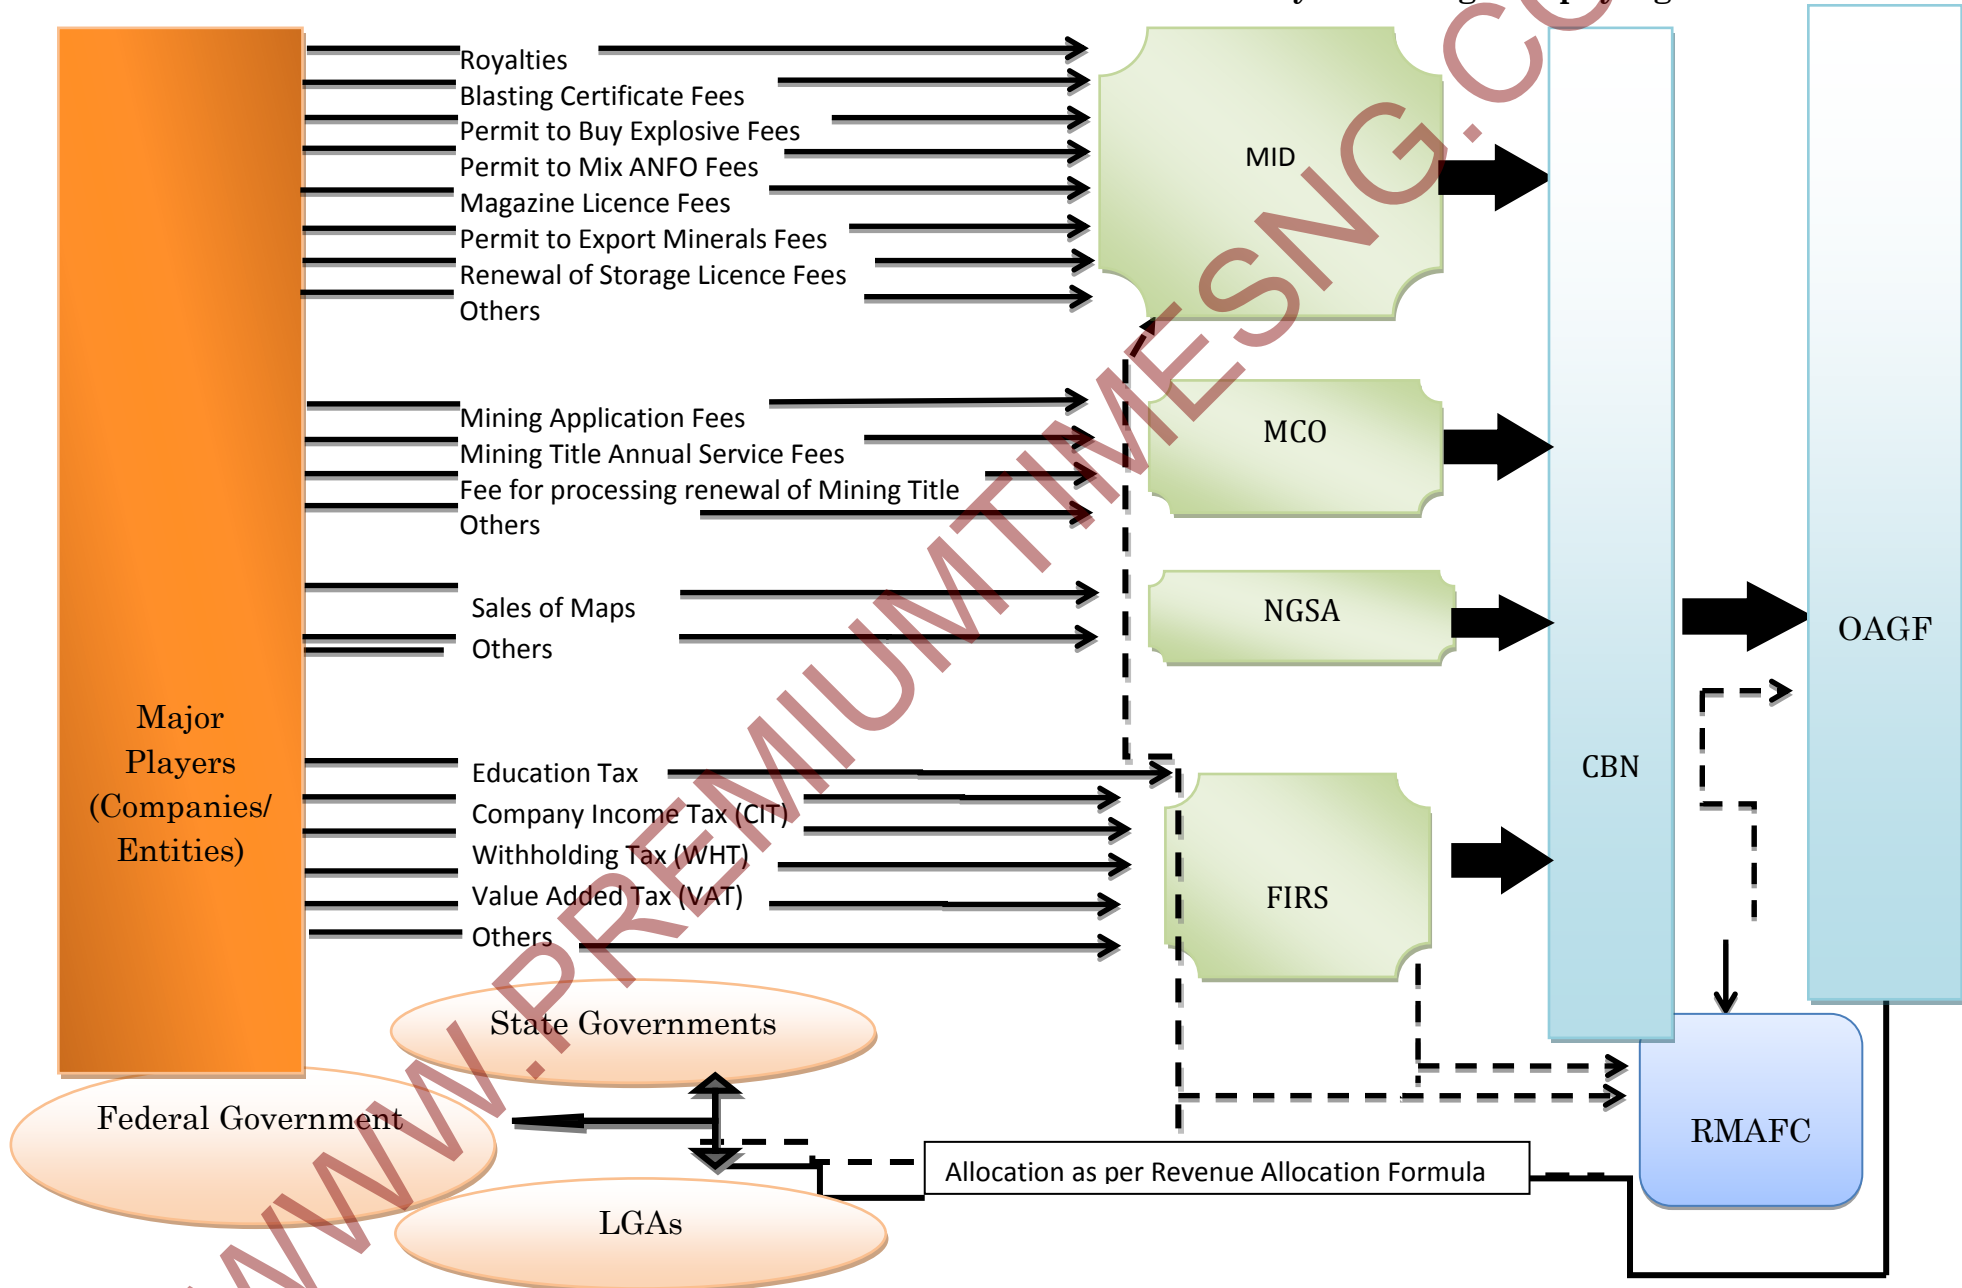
Major Players (Companies/ Entities)

Royalties
Blasting Certificate Fees
Permit to Buy Explosive Fees
Permit to Mix ANFO Fees
Magazine Licence Fees
Permit to Export Minerals Fees
Renewal of Storage Licence Fees
Others

MID

Mining Application Fees
Mining Title Annual Service Fees
Fee for processing renewal of Mining Title
Others

MCO

Sales of Maps
Others

NGSA

Education Tax
Company Income Tax (CIT)
Withholding Tax (WHT)
Value Added Tax (VAT)
Others

FIRS

CBN

OAGF

RMAFC

State Governments
Federal Government
LGAs

Allocation as per Revenue Allocation Formula

WWW.PREMIUMTIMESNG.COM